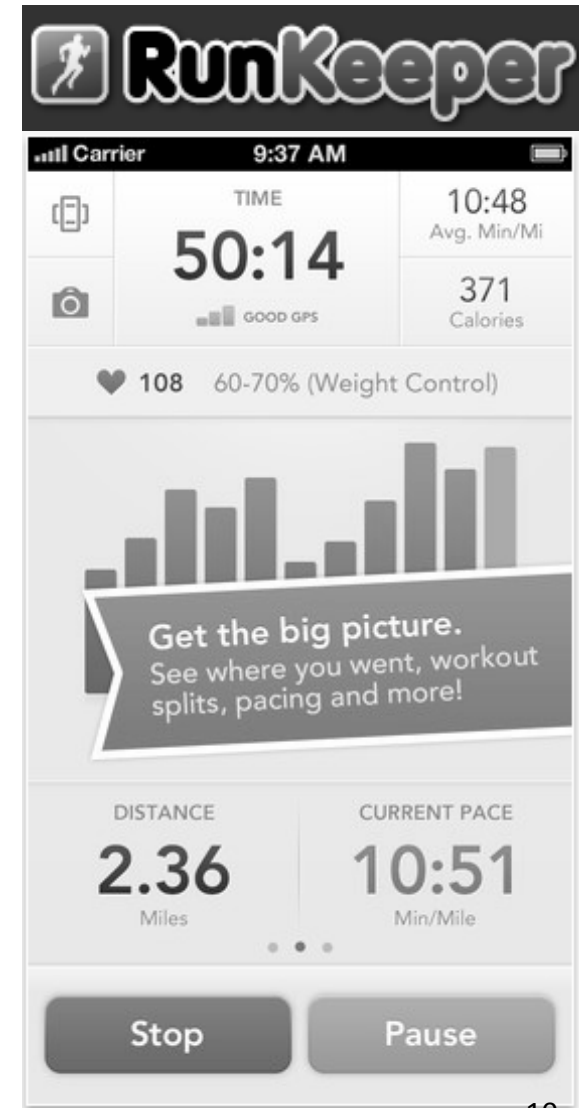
RunKeeper

Carrier 9:37 AM

TIME
50:14
GOOD GPS

10:48
Avg. Min/Mi

371
Calories

108 60-70% (Weight Control)

Get the big picture.
See where you went, workout splits, pacing and more!

DISTANCE
2.36
Miles

CURRENT PACE
10:51
Min/Mile

Stop

Pause

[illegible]